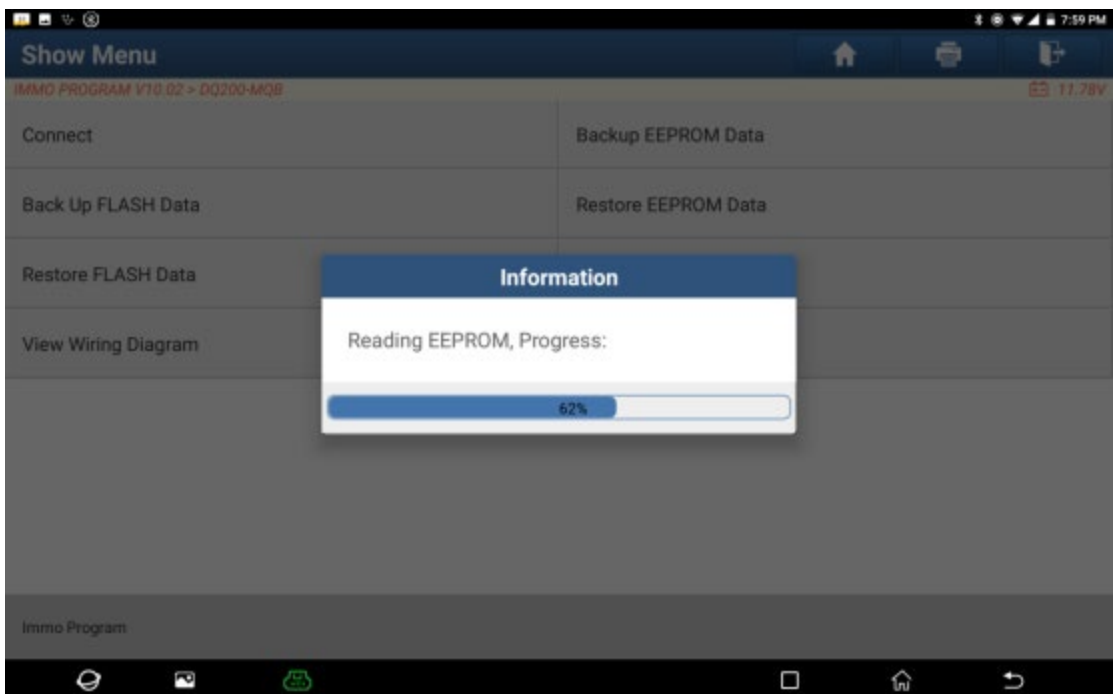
7:59 PM

Show Menu

IMMO PROGRAM V10.02 > DQ200-MQB

11.78V

Connect

Backup EEPROM Data

Back Up FLASH Data

Restore EEPROM Data

Restore FLASH Data

View Wiring Diagram

Information

Reading EEPROM, Progress:

62%

Immo Program